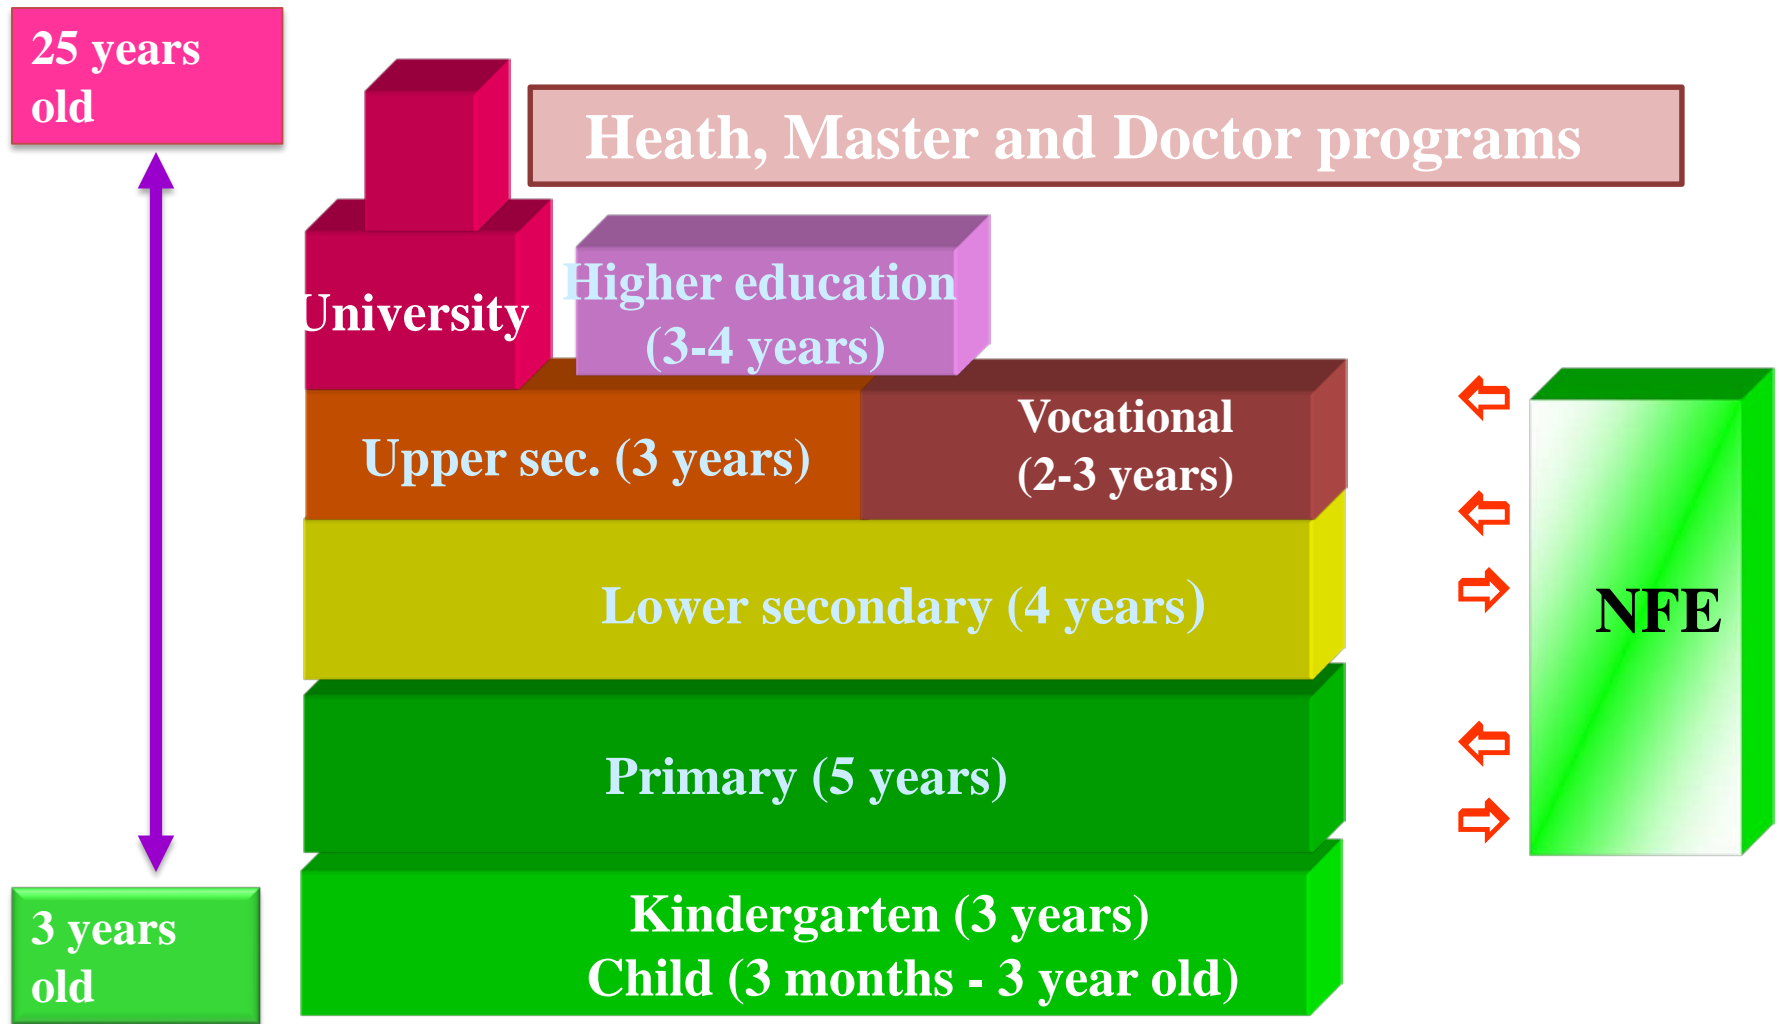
25 years old

Heath, Master and Doctor programs

University

Higher education (3-4 years)

Upper sec. (3 years)

Vocational (2-3 years)

Lower secondary (4 years)

Primary (5 years)

Kindergarten (3 years)
Child (3 months - 3 year old)

NFE

3 years old